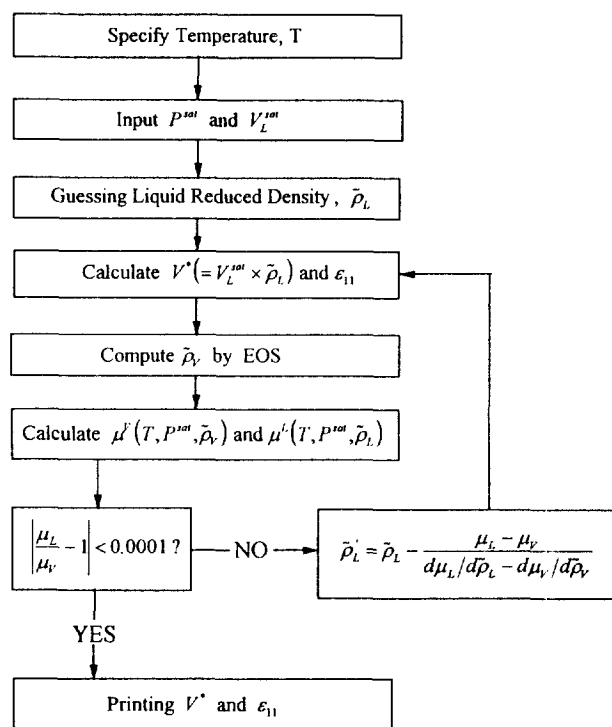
Specify Temperature, T

Input $P^{sat}$ and $V_L^{sat}$

Guessing Liquid Reduced Density , $\tilde{\rho}_L$

Calculate $V^*\left(=V_L^{sat}\times\tilde{\rho}_L\right)$ and $\varepsilon_{11}$

Compute $\tilde{\rho}_V$ by EOS

Calculate $\mu^V\left(T,P^{sat},\tilde{\rho}_V\right)$ and $\mu^L\left(T,P^{sat},\tilde{\rho}_L\right)$

$\left|\frac{\mu_L}{\mu_V}-1\right|<0.0001$ ?

NO

$\tilde{\rho}_L^{'}=\tilde{\rho}_L-\frac{\mu_L-\mu_V}{d\mu_L/d\tilde{\rho}_L-d\mu_V/d\tilde{\rho}_V}$

YES

Printing $V^*$ and $\varepsilon_{11}$